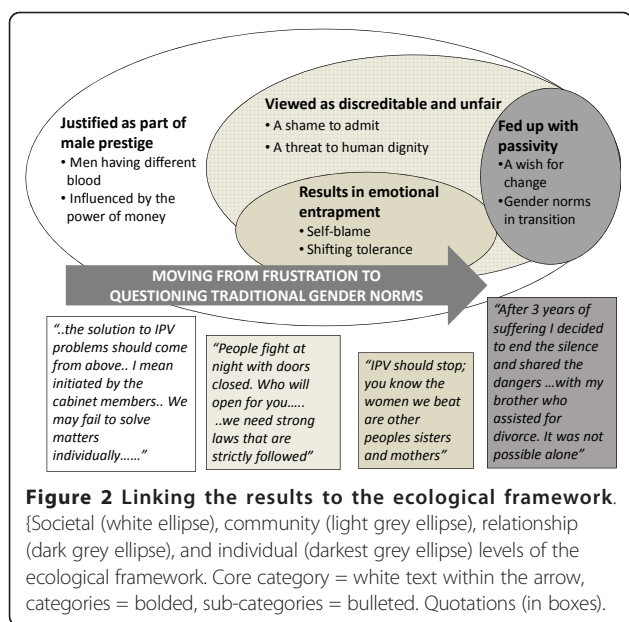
Justified as part of male prestige
• Men having different blood
• Influenced by the power of money

Viewed as discreditable and unfair
• A shame to admit
• A threat to human dignity

Results in emotional entrapment
• Self-blame
• Shifting tolerance

Fed up with passivity
•A wish for change
•Gender norms in transition

MOVING FROM FRUSTRATION TO QUESTIONING TRADITIONAL GENDER NORMS

"..the solution to IPV problems should come from above.. I mean initiated by the cabinet members.. We may fail to solve matters individually……"

"People fight at night with doors closed. Who will open for you….. ..we need strong laws that are strictly followed"

"IPV should stop; you know the women we beat are other peoples sisters and mothers"

"After 3 years of suffering I decided to end the silence and shared the dangers …with my brother who assisted for divorce. It was not possible alone"

Figure 2 Linking the results to the ecological framework. {Societal (white ellipse), community (light grey ellipse), relationship (dark grey ellipse), and individual (darkest grey ellipse) levels of the ecological framework. Core category = white text within the arrow, categories = bolded, sub-categories = bulleted. Quotations (in boxes).